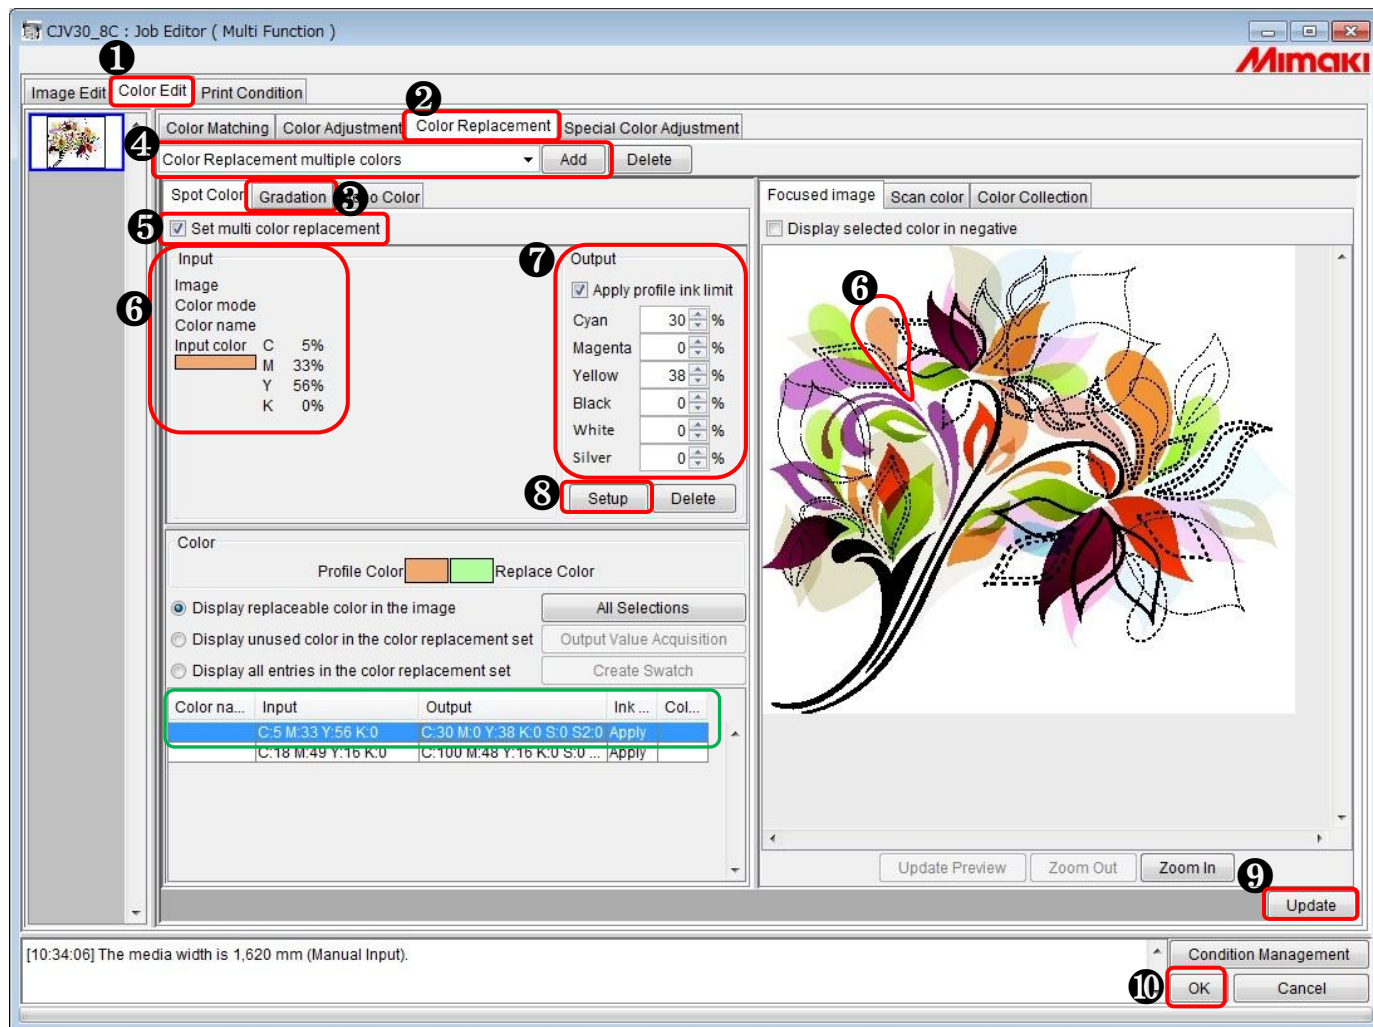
CJV30_8C : Job Editor ( Multi Function )

Mimaki

❶

Image Edit Color Edit Print Condition

❷

Color Matching Color Adjustment Color Replacement Special Color Adjustment

❹ Color Replacement multiple colors Add Delete

Spot Color Gradation ❸ o Color

❺ Set multi color replacement

Input
Image
Color mode
Color name
Input color C 5%
M 33%
Y 56%
K 0%

❻

❼ Output
Apply profile ink limit
Cyan 30 %
Magenta 0 %
Yellow 38 %
Black 0 %
White 0 %
Silver 0 %

❽ Setup Delete

Color
Profile Color Replace Color

Display replaceable color in the image All Selections
Display unused color in the color replacement set Output Value Acquisition
Display all entries in the color replacement set Create Swatch

| Color na... | Input | Output | Ink ... | Col... |
|---|---|---|---|---|
| | C:5 M:33 Y:56 K:0 | C:30 M:0 Y:38 K:0 S:0 S2:0 | Apply | |
| | C:18 M:49 Y:16 K:0 | C:100 M:48 Y:16 K:0 S:0 ... | Apply | |

Focused image Scan color Color Collection

Display selected color in negative

❻

Update Preview Zoom Out Zoom In

❾ Update

[10:34:06] The media width is 1,620 mm (Manual Input).

Condition Management

❿ OK Cancel